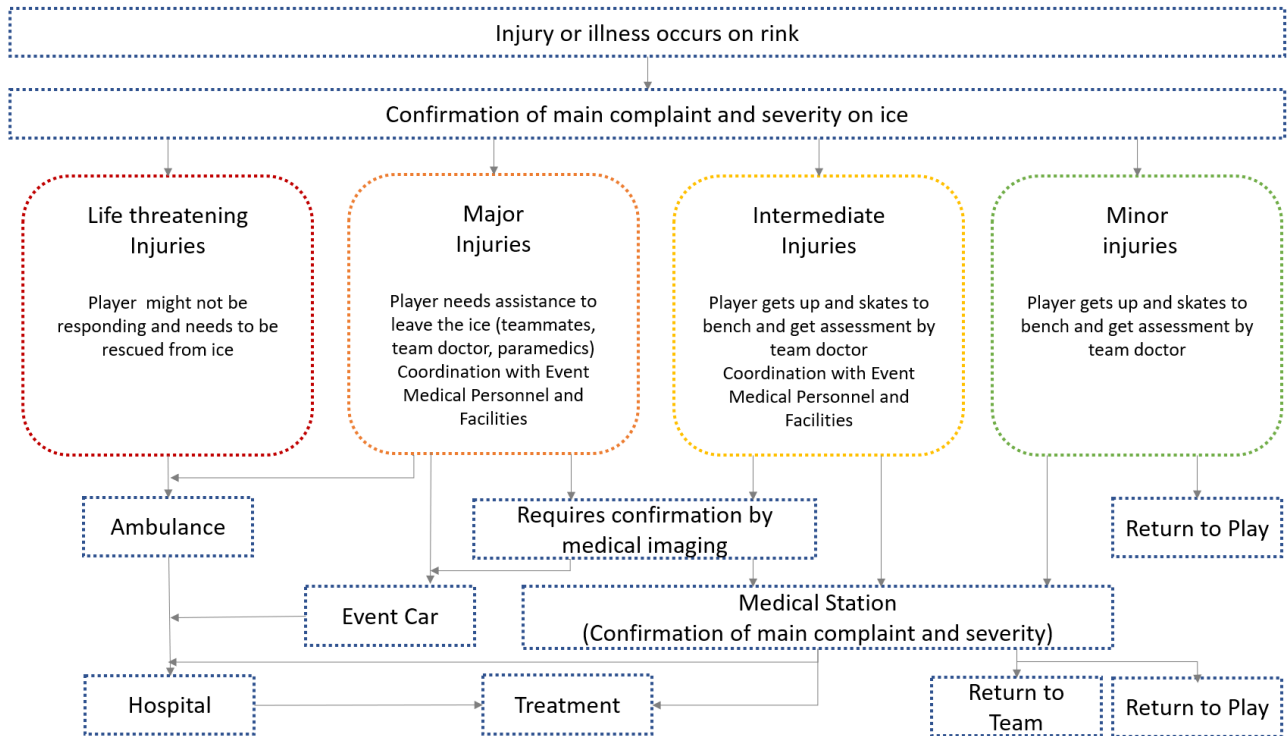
Injury or illness occurs on rink

Confirmation of main complaint and severity on ice

Life threatening Injuries

Player might not be responding and needs to be rescued from ice

Major Injuries

Player needs assistance to leave the ice (teammates, team doctor, paramedics) Coordination with Event Medical Personnel and Facilities

Intermediate Injuries

Player gets up and skates to bench and get assessment by team doctor Coordination with Event Medical Personnel and Facilities

Minor injuries

Player gets up and skates to bench and get assessment by team doctor

Ambulance

Requires confirmation by medical imaging

Return to Play

Event Car

Medical Station (Confirmation of main complaint and severity)

Hospital

Treatment

Return to Team

Return to Play